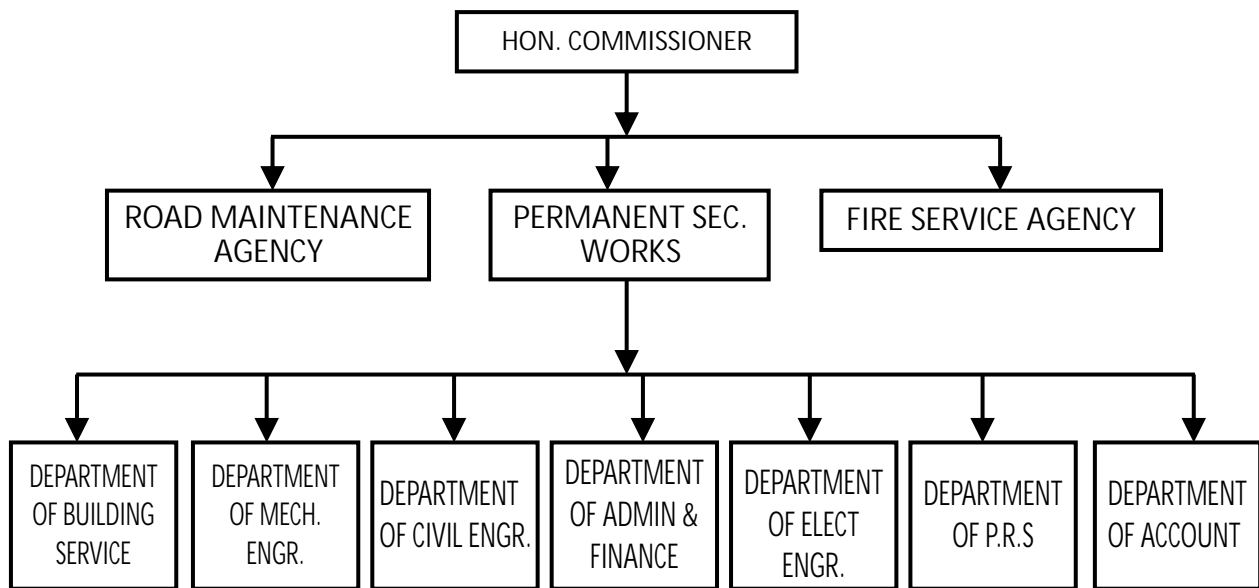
HON. COMMISSIONER

ROAD MAINTENANCE AGENCY

PERMANENT SEC. WORKS

FIRE SERVICE AGENCY

DEPARTMENT OF BUILDING SERVICE

DEPARTMENT OF MECH. ENGR.

DEPARTMENT OF CIVIL ENGR.

DEPARTMENT OF ADMIN & FINANCE

DEPARTMENT OF ELECT ENGR.

DEPARTMENT OF P.R.S

DEPARTMENT OF ACCOUNT